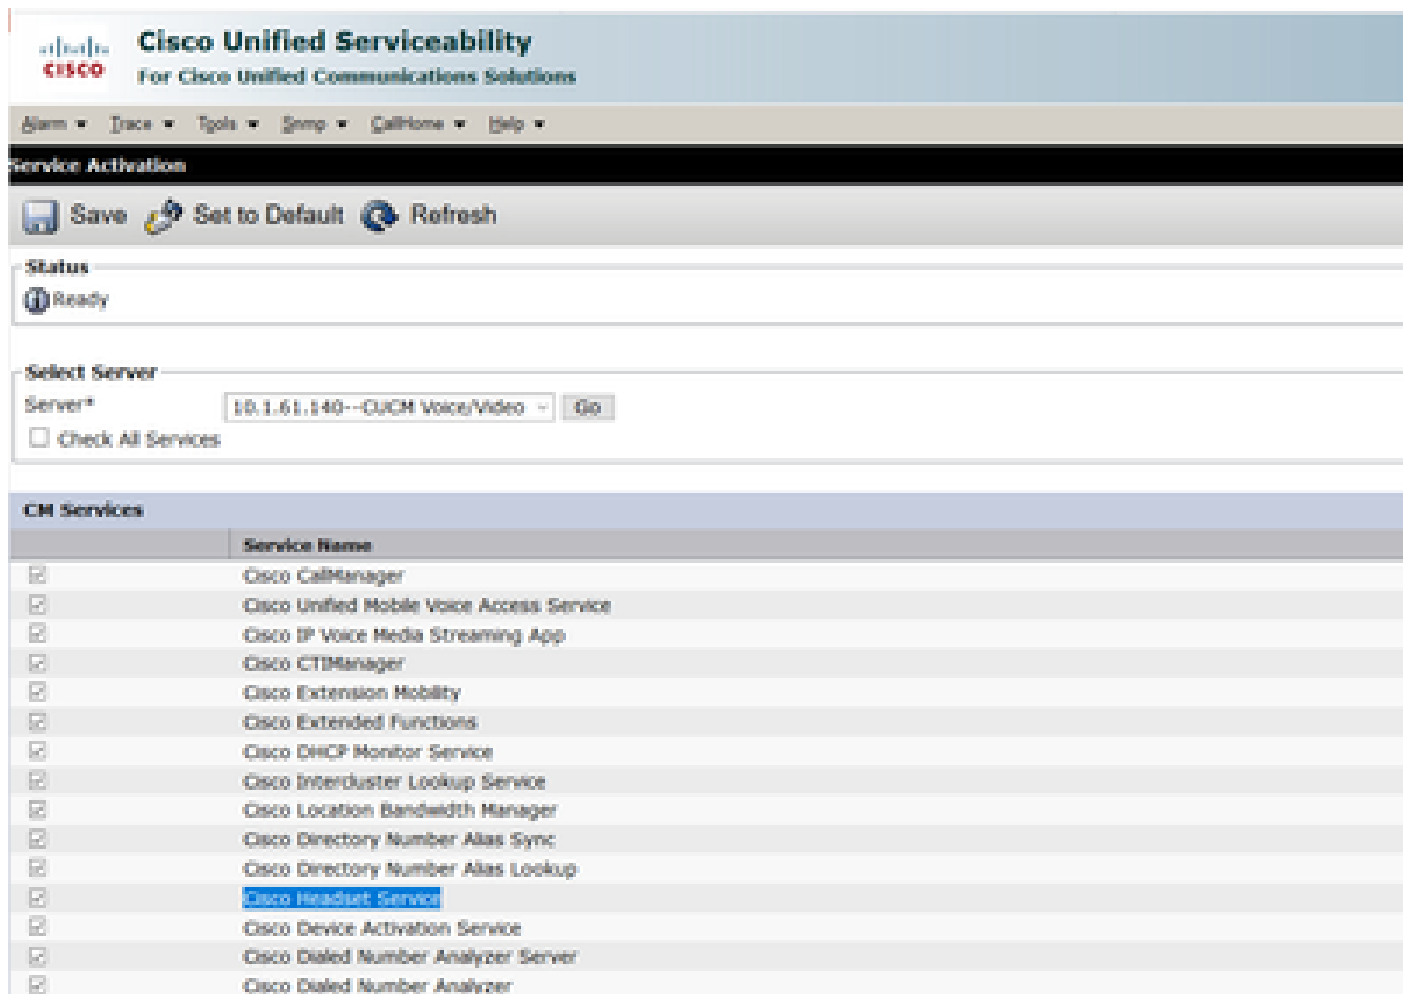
cisco
Cisco Unified Serviceability
For Cisco Unified Communications Solutions

Alarm ▾ Trace ▾ Tools ▾ Snmp ▾ CallHome ▾ Help ▾

Service Activation

Save Set to Default Refresh

Status
Ready

Select Server
Server* 10.1.61.140--CUCM Voice/Video Go
Check All Services

CM Services

| | Service Name |
|---|---|
| ☑ | Cisco CallManager |
| ☑ | Cisco Unified Mobile Voice Access Service |
| ☑ | Cisco IP Voice Media Streaming App |
| ☑ | Cisco CTIManager |
| ☑ | Cisco Extension Mobility |
| ☑ | Cisco Extended Functions |
| ☑ | Cisco DHCP Monitor Service |
| ☑ | Cisco Intercluster Lookup Service |
| ☑ | Cisco Location Bandwidth Manager |
| ☑ | Cisco Directory Number Alias Sync |
| ☑ | Cisco Directory Number Alias Lookup |
| ☑ | Cisco Headset Service |
| ☑ | Cisco Device Activation Service |
| ☑ | Cisco Dialed Number Analyzer Server |
| ☑ | Cisco Dialed Number Analyzer |